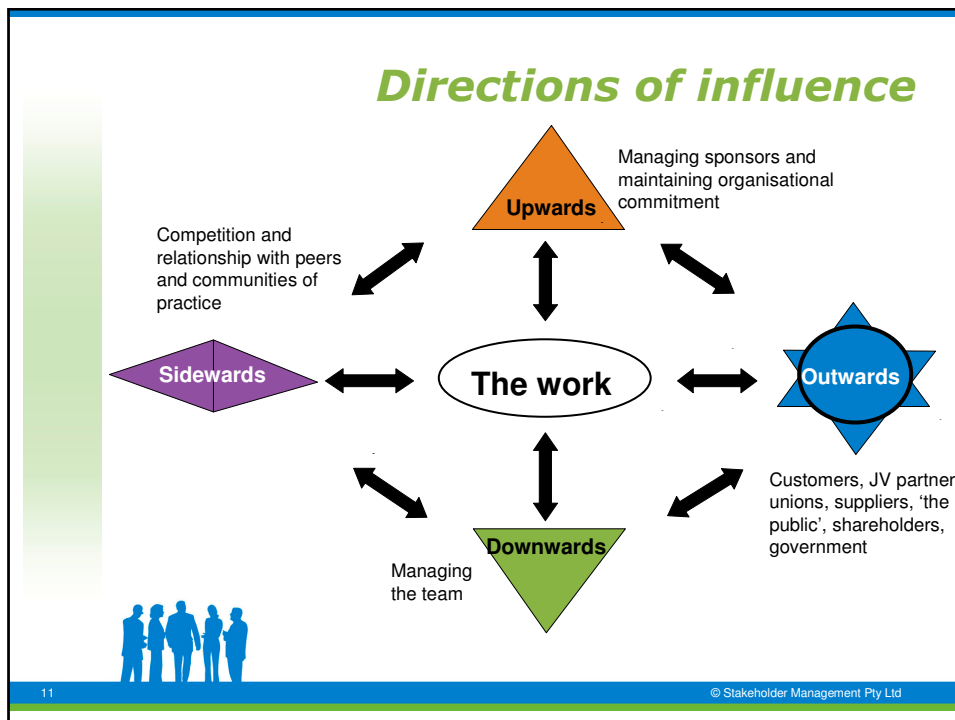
Directions of influence

Upwards

Managing sponsors and maintaining organisational commitment

Competition and relationship with peers and communities of practice

Sidewards

The work

Outwards

Customers, JV partner unions, suppliers, 'the public', shareholders, government

Downwards

Managing the team

11

© Stakeholder Management Pty Ltd